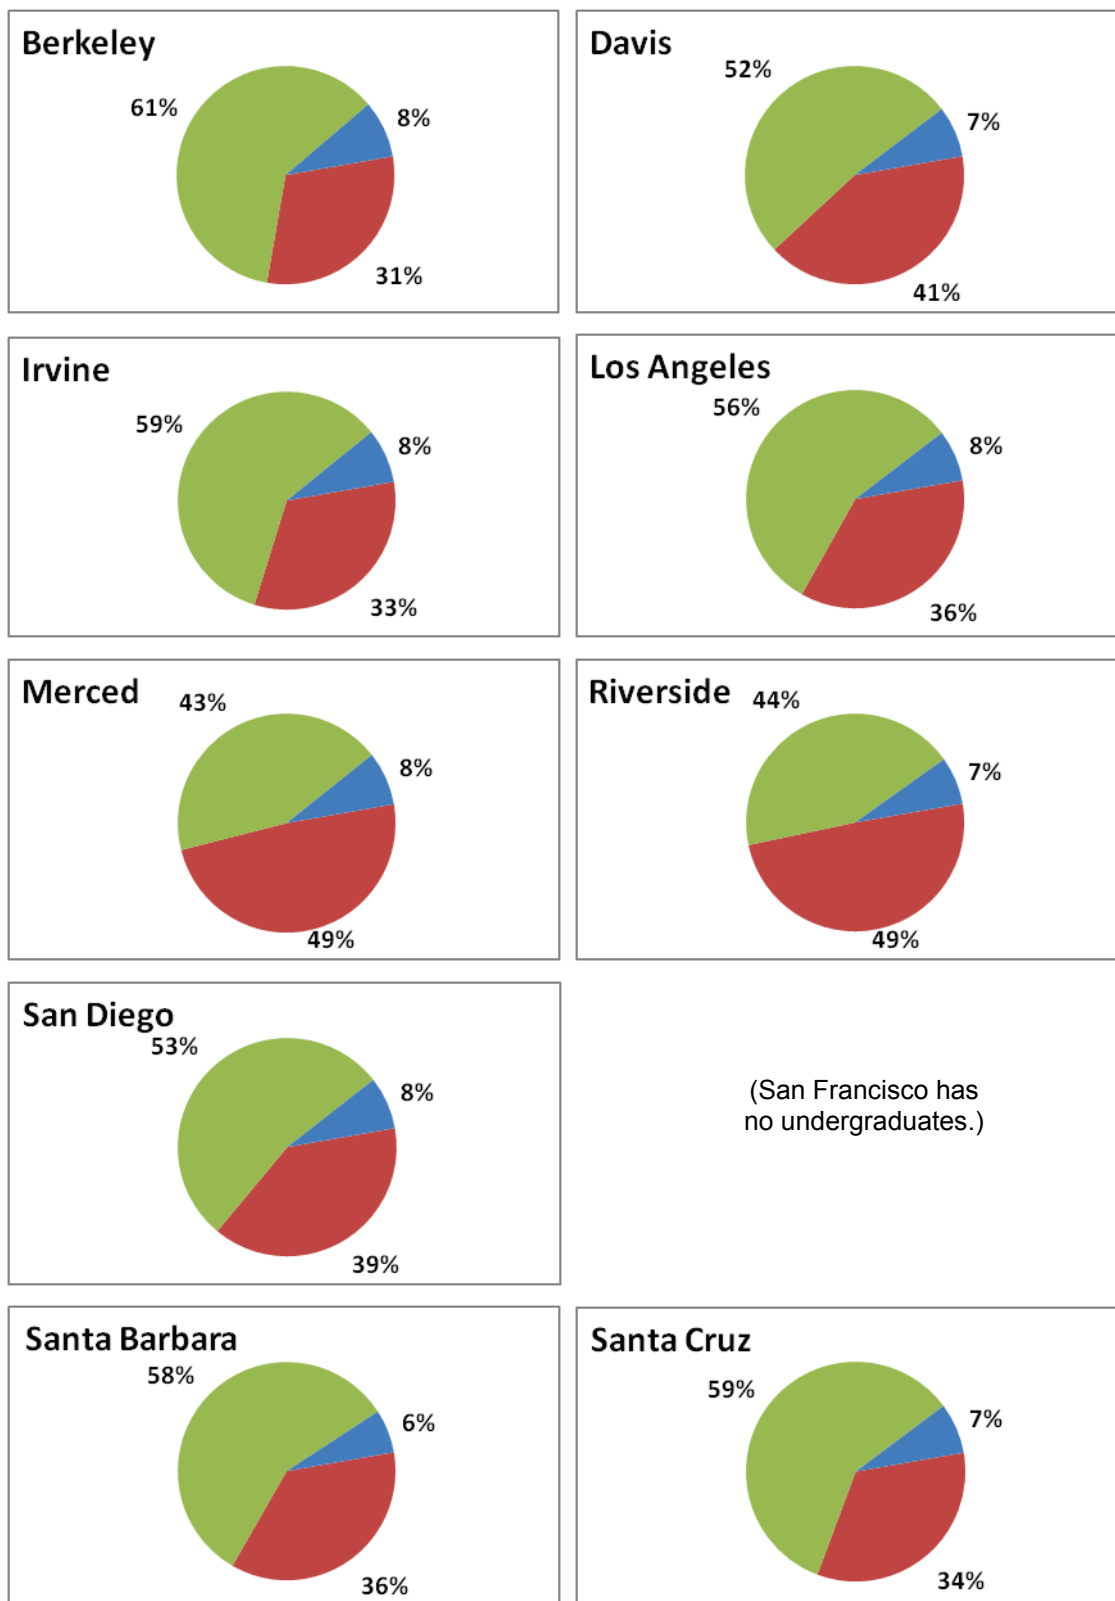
Berkeley
61%
8%
31%

Davis
52%
7%
41%

Irvine
59%
8%
33%

Los Angeles
56%
8%
36%

Merced
43%
8%
49%

Riverside
44%
7%
49%

San Diego
53%
8%
39%

(San Francisco has no undergraduates.)

Santa Barbara
58%
6%
36%

Santa Cruz
59%
7%
34%